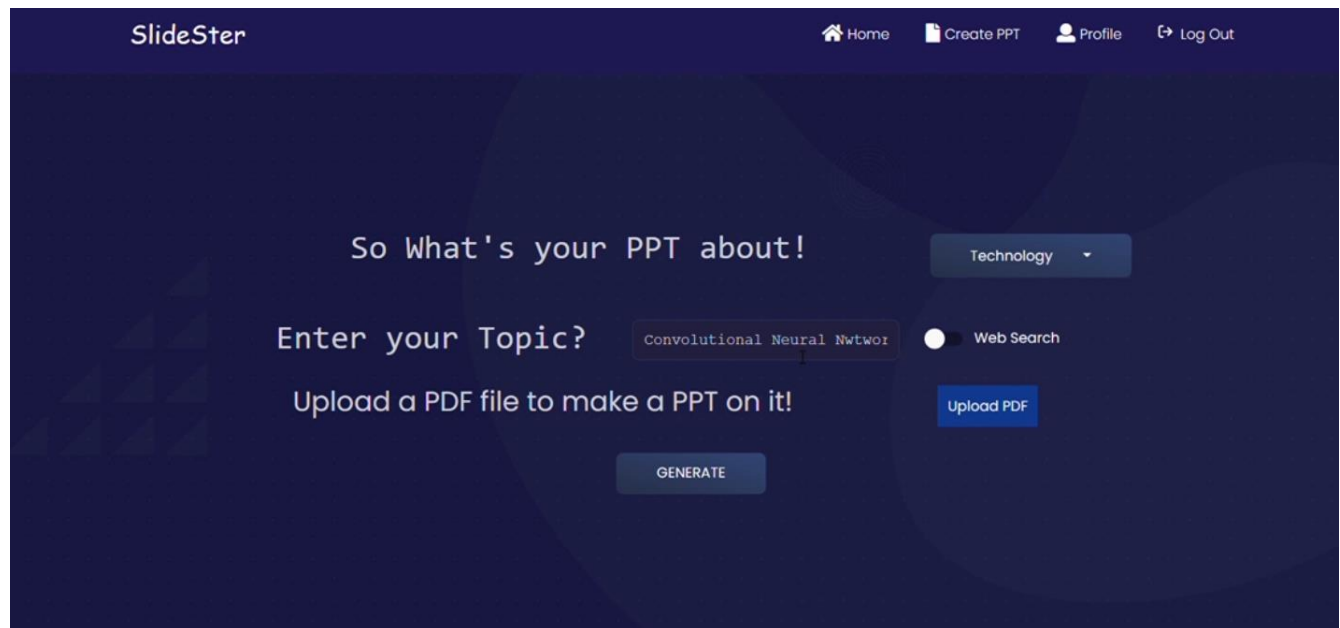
SlideSter

Home Create PPT Profile Log Out

So What's your PPT about!

Technology

Enter your Topic?

Convolutional Neural Nwtwor

Web Search

Upload a PDF file to make a PPT on it!

Upload PDF

GENERATE